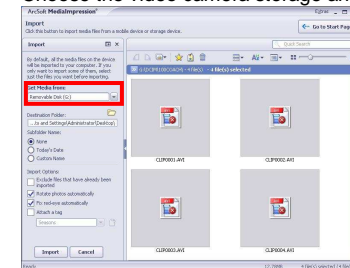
choose the video camera storage

ArcSoft MediaImpression®

Import
Click this button to import media files from a mobile device or storage device.

Go to Start Page

Import

By default, all the media files on the device will be imported to your computer. If you only want to import some of them, select just the files you want before importing.

Get Media from:
Removable Disk (G:)

Destination Folder:
...to and Settings\Administrator\Desktop\

Subfolder Name:
None
Today's Date
Custom Name

Import Options:
Exclude files that have already been imported
Rotate photos automatically
Fix red-eye automatically
Attach a tag
Seasons

Import
Cancel

Quick Search

G:\DCIM\100COACH\ - 4 file(s) - 4 file(s) selected

CLIP0001.AVI
CLIP0002.AVI
CLIP0003.AVI
CLIP0004.AVI

Ready
4 file(s) selected